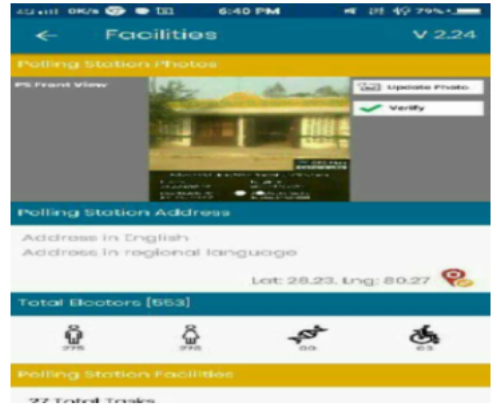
4G 0K/s 6:40 PM 79%

Facilities V 2.24

Polling Station Photos

PS Front View

Update Photo

Verify

Polling Station Address

Address in English

Address in regional language

Lat: 28.23, Lng: 80.27

Total Electors [553]

275 275 00 03

Polling Station Facilities

27 Total Tasks